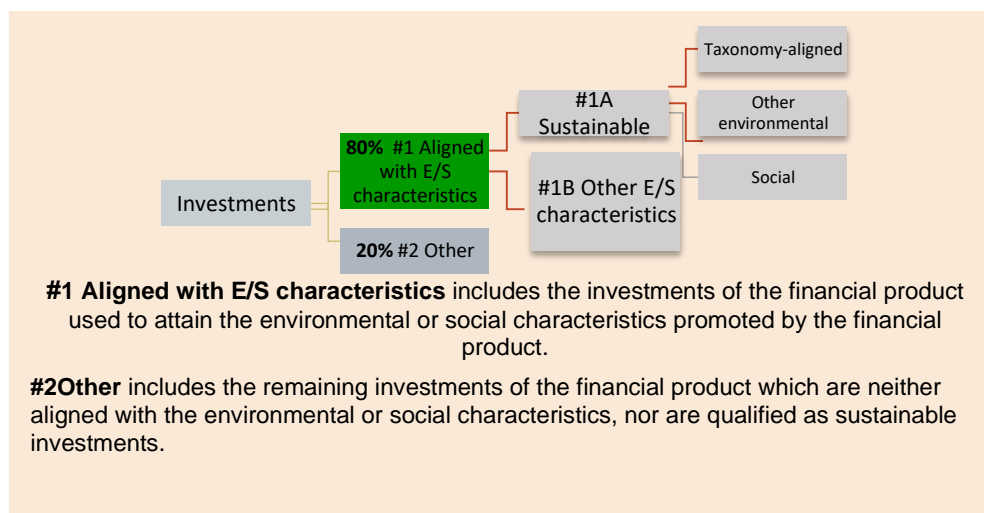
Taxonomy-aligned

#1A Sustainable

Other environmental

80% #1 Aligned with E/S characteristics

Social

Investments

#1B Other E/S characteristics

20% #2 Other

**#1 Aligned with E/S characteristics** includes the investments of the financial product used to attain the environmental or social characteristics promoted by the financial product.

**#2Other** includes the remaining investments of the financial product which are neither aligned with the environmental or social characteristics, nor are qualified as sustainable investments.